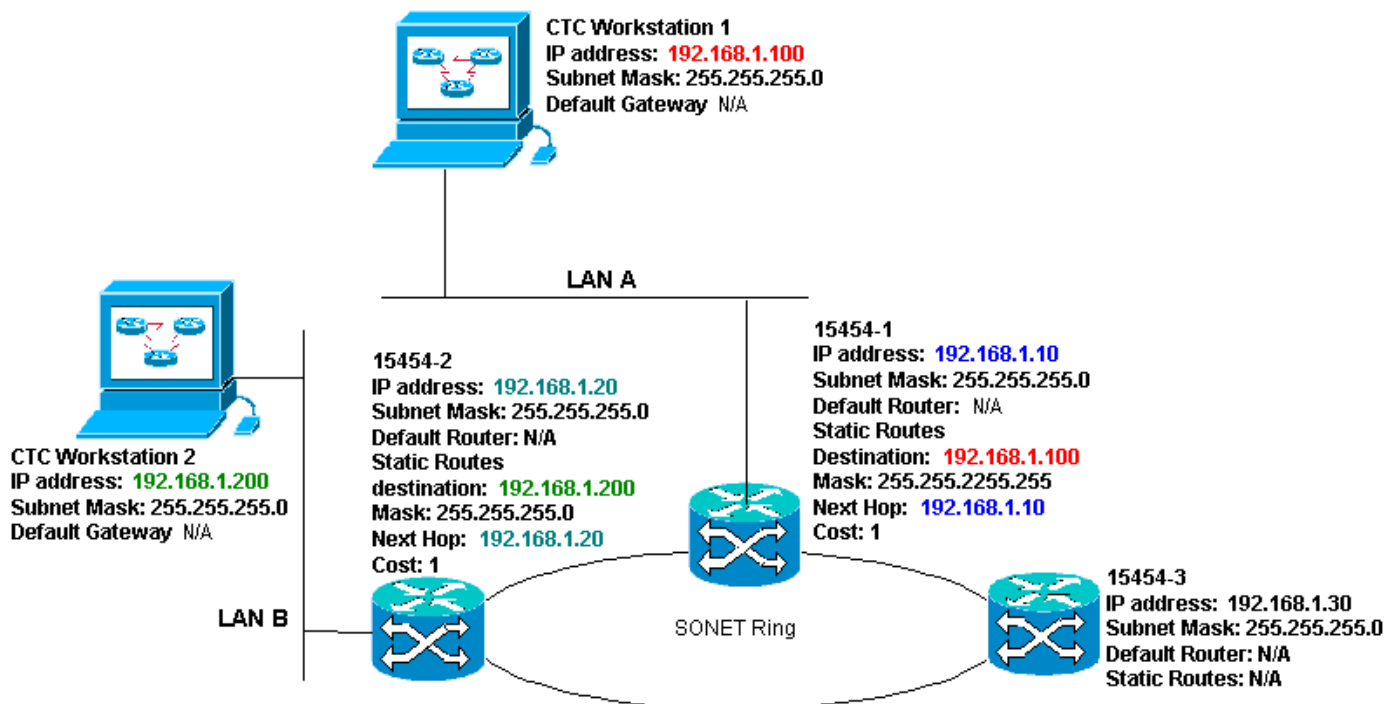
CTC Workstation 1
IP address: 192.168.1.100
Subnet Mask: 255.255.255.0
Default Gateway N/A

LAN A

CTC Workstation 2
IP address: 192.168.1.200
Subnet Mask: 255.255.255.0
Default Gateway N/A

15454-2
IP address: 192.168.1.20
Subnet Mask: 255.255.255.0
Default Router: N/A
Static Routes
destination: 192.168.1.200
Mask: 255.255.255.0
Next Hop: 192.168.1.20
Cost: 1

15454-1
IP address: 192.168.1.10
Subnet Mask: 255.255.255.0
Default Router: N/A
Static Routes
Destination: 192.168.1.100
Mask: 255.255.2255.255
Next Hop: 192.168.1.10
Cost: 1

LAN B

SONET Ring

15454-3
IP address: 192.168.1.30
Subnet Mask: 255.255.255.0
Default Router: N/A
Static Routes: N/A